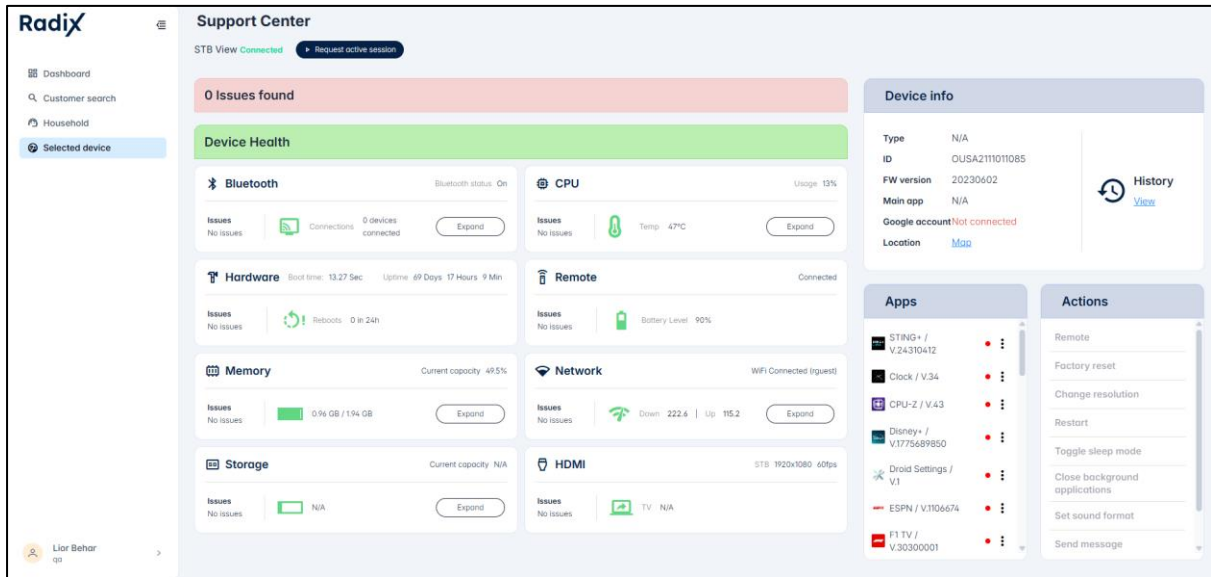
Radix

Dashboard
Customer search
Household
Selected device

Lior Behar
qa

Support Center
STB View Connected
Request active session

0 Issues found

Device Health

Bluetooth
Bluetooth status On
Issues
No issues
Connections 0 devices connected
Expand

CPU
Usage 13%
Issues
No issues
Temp 47°C
Expand

Hardware Boot time: 13.27 Sec Uptime 69 Days 17 Hours 9 Min
Issues
No issues
Reboots 0 in 24h

Remote
Connected
Issues
No issues
Battery Level 90%

Memory
Current capacity 49.5%
Issues
No issues
0.96 GB / 1.94 GB
Expand

Network
WiFi Connected (rguest)
Issues
No issues
Down 222.6 | Up 115.2
Expand

Storage
Current capacity N/A
Issues
No issues
N/A
Expand

HDMI
STB 1920x1080 60fps
Issues
No issues
TV N/A

Device info
Type N/A
ID OUSA2111011085
FW version 20230602
Main app N/A
Google account Not connected
Location Map
History
View

Apps
STING+ / V.24310412
Clock / V.34
CPU-Z / V.43
Disney+ / V.1775689850
Droid Settings / V.1
ESPN / V.1106674
F1 TV / V.30300001

Actions
Remote
Factory reset
Change resolution
Restart
Toggle sleep mode
Close background applications
Set sound format
Send message